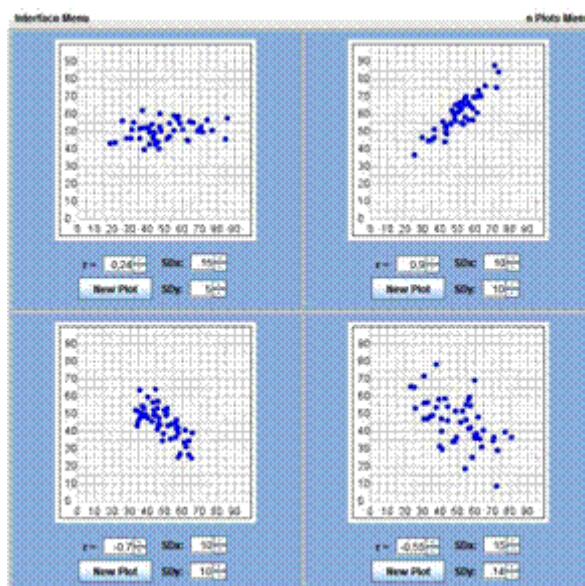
Interface Menu

n Plots Men

90
80
70
60
50
40
30
20
10
0
0 10 20 30 40 50 60 70 80 90

r= 0.24 SDx: 15
New Plot SDy: 5

90
80
70
60
50
40
30
20
10
0
0 10 20 30 40 50 60 70 80 90

r= 0.9 SDx: 10
New Plot SDy: 10

90
80
70
60
50
40
30
20
10
0
0 10 20 30 40 50 60 70 80 90

r= -0.75 SDx: 10
New Plot SDy: 10

90
80
70
60
50
40
30
20
10
0
0 10 20 30 40 50 60 70 80 90

r= -0.55 SDx: 15
New Plot SDy: 14